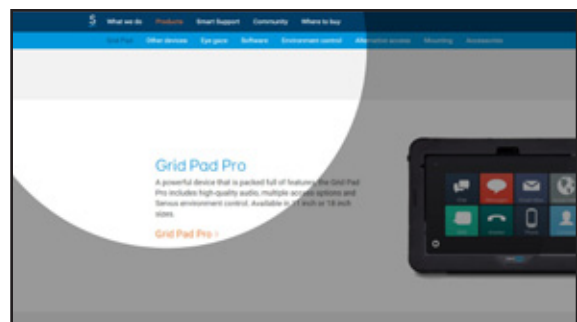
What we do Products Smart Support Community Where to buy

Grid Pad Other devices Eye gaze Software Environment control Alternative access Mounting Accessories

Grid Pad Pro

A powerful device that is packed full of features, the Grid Pad Pro includes high-quality audio, multiple access options and Sensus environment control. Available in 11 inch or 18 inch sizes.

Grid Pad Pro ›